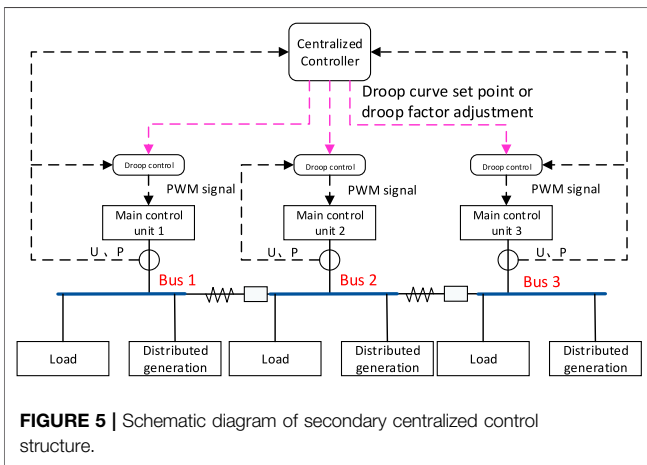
Centralized Controller

Droop curve set point or droop factor adjustment

Droop control

Droop control

Droop control

PWM signal

PWM signal

PWM signal

Main control unit 1

Main control unit 2

Main control unit 3

U、P

U、P

U、P

Bus 1

Bus 2

Bus 3

Load

Distributed generation

Load

Distributed generation

Load

Distributed generation

**FIGURE 5 |** Schematic diagram of secondary centralized control structure.